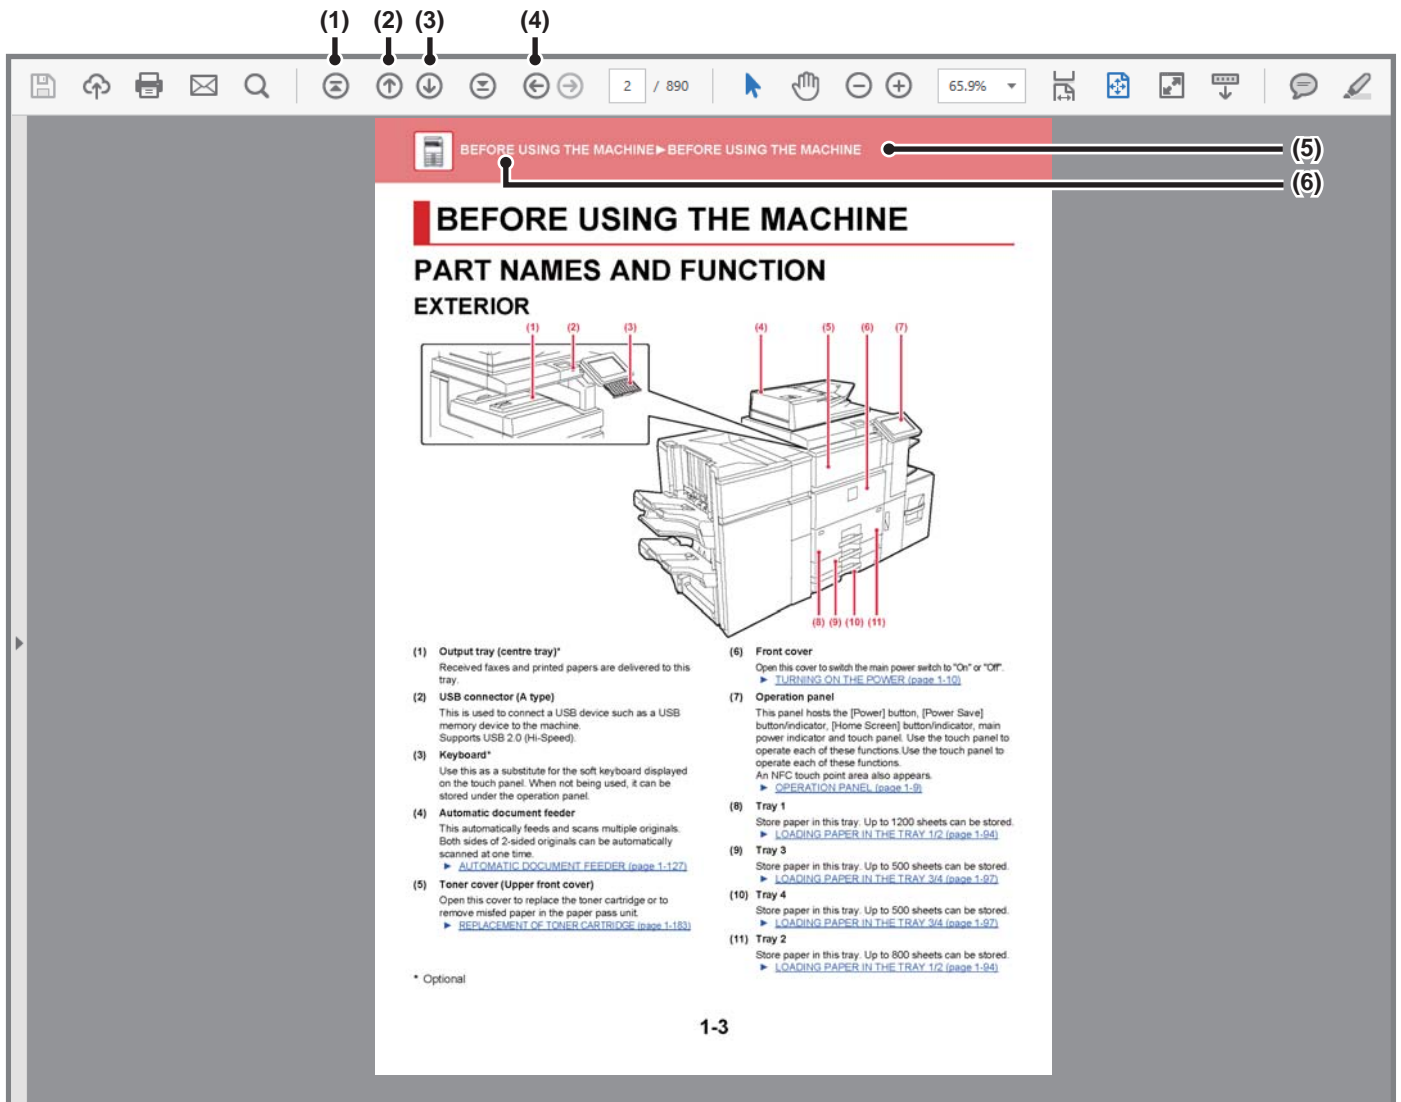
(1) (2) (3) (4)

2 / 890

65.9%

BEFORE USING THE MACHINE►BEFORE USING THE MACHINE

(5)

(6)

BEFORE USING THE MACHINE

PART NAMES AND FUNCTION

EXTERIOR

(1) (2) (3) (4) (5) (6) (7)

(8) (9) (10) (11)

(1) Output tray (centre tray)*
Received faxes and printed papers are delivered to this tray.

(2) USB connector (A type)
This is used to connect a USB device such as a USB memory device to the machine.
Supports USB 2.0 (Hi-Speed).

(3) Keyboard*
Use this as a substitute for the soft keyboard displayed on the touch panel. When not being used, it can be stored under the operation panel.

(4) Automatic document feeder
This automatically feeds and scans multiple originals. Both sides of 2-sided originals can be automatically scanned at one time.
► AUTOMATIC DOCUMENT FEEDER (page 1-127)

(5) Toner cover (Upper front cover)
Open this cover to replace the toner cartridge or to remove misfed paper in the paper pass unit.
► REPLACEMENT OF TONER CARTRIDGE (page 1-183)

* Optional

(6) Front cover
Open this cover to switch the main power switch to "On" or "Off".
► TURNING ON THE POWER (page 1-10)

(7) Operation panel
This panel hosts the [Power] button, [Power Save] button/indicator, [Home Screen] button/indicator, main power indicator and touch panel. Use the touch panel to operate each of these functions.Use the touch panel to operate each of these functions.
An NFC touch point area also appears.
► OPERATION PANEL (page 1-9)

(8) Tray 1
Store paper in this tray. Up to 1200 sheets can be stored.
► LOADING PAPER IN THE TRAY 1/2 (page 1-94)

(9) Tray 3
Store paper in this tray. Up to 500 sheets can be stored.
► LOADING PAPER IN THE TRAY 3/4 (page 1-97)

(10) Tray 4
Store paper in this tray. Up to 500 sheets can be stored.
► LOADING PAPER IN THE TRAY 3/4 (page 1-97)

(11) Tray 2
Store paper in this tray. Up to 800 sheets can be stored.
► LOADING PAPER IN THE TRAY 1/2 (page 1-94)

1-3